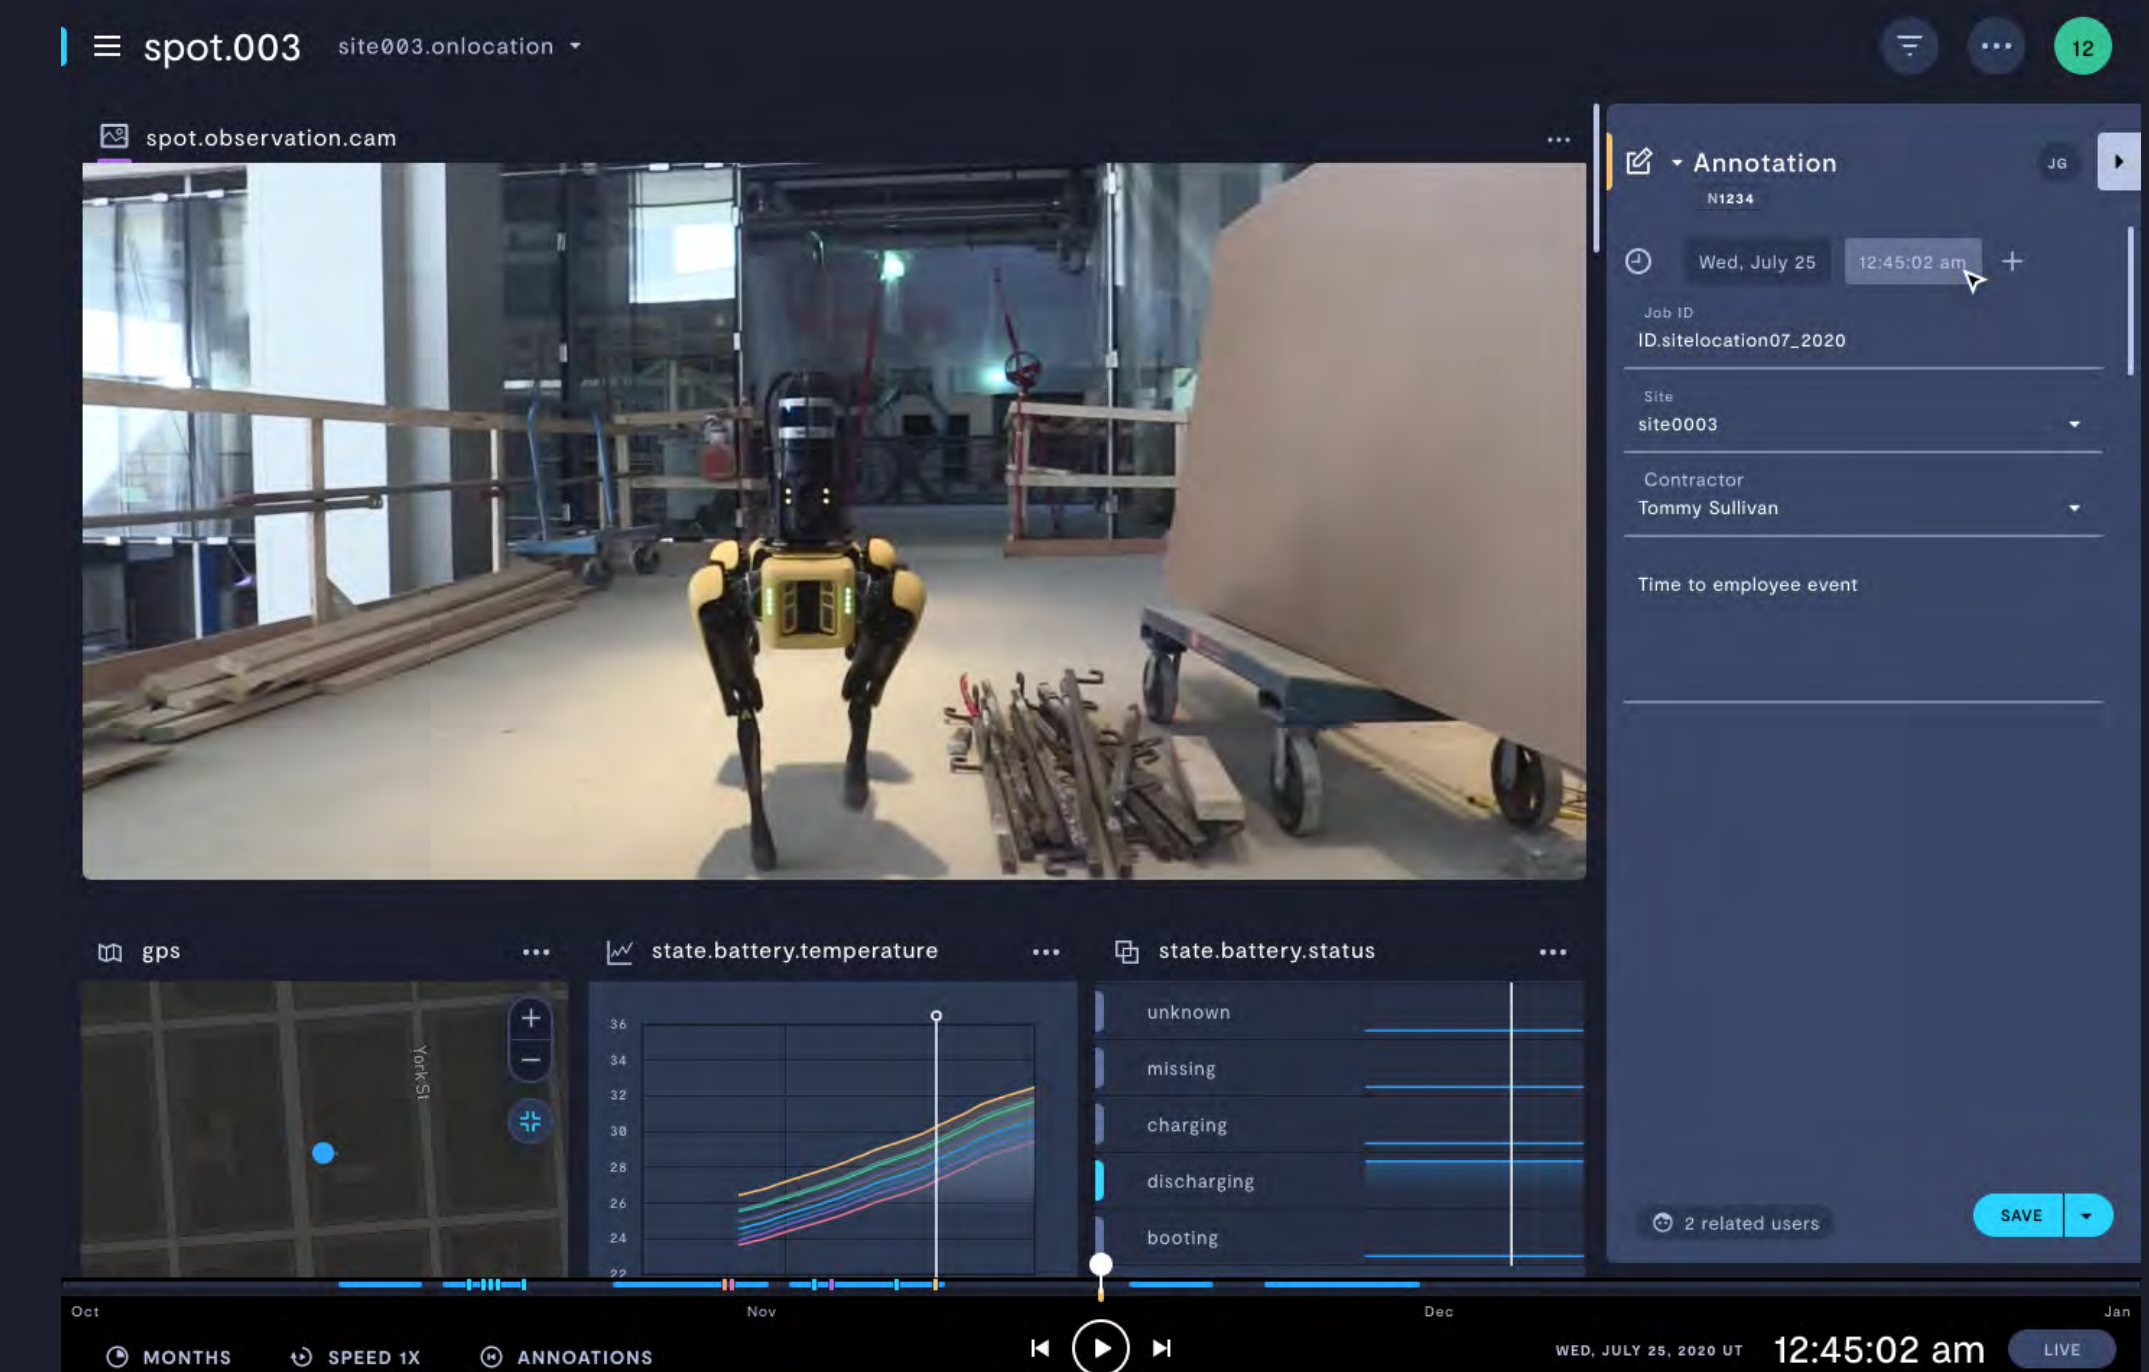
spot.003 site003.onlocation

12

spot.observation.cam

Annotation JG

N1234

Wed, July 25 12:45:02 am +

Job ID
ID.sitelocation07_2020

Site
site0003

Contractor
Tommy Sullivan

Time to employee event

2 related users SAVE

gps

York St

state.battery.temperature

36
34
32
30
28
26
24
22

state.battery.status

unknown
missing
charging
discharging
booting

Oct Nov Dec Jan

MONTHS SPEED 1X ANNOATIONS

WED, JULY 25, 2020 UT 12:45:02 am LIVE